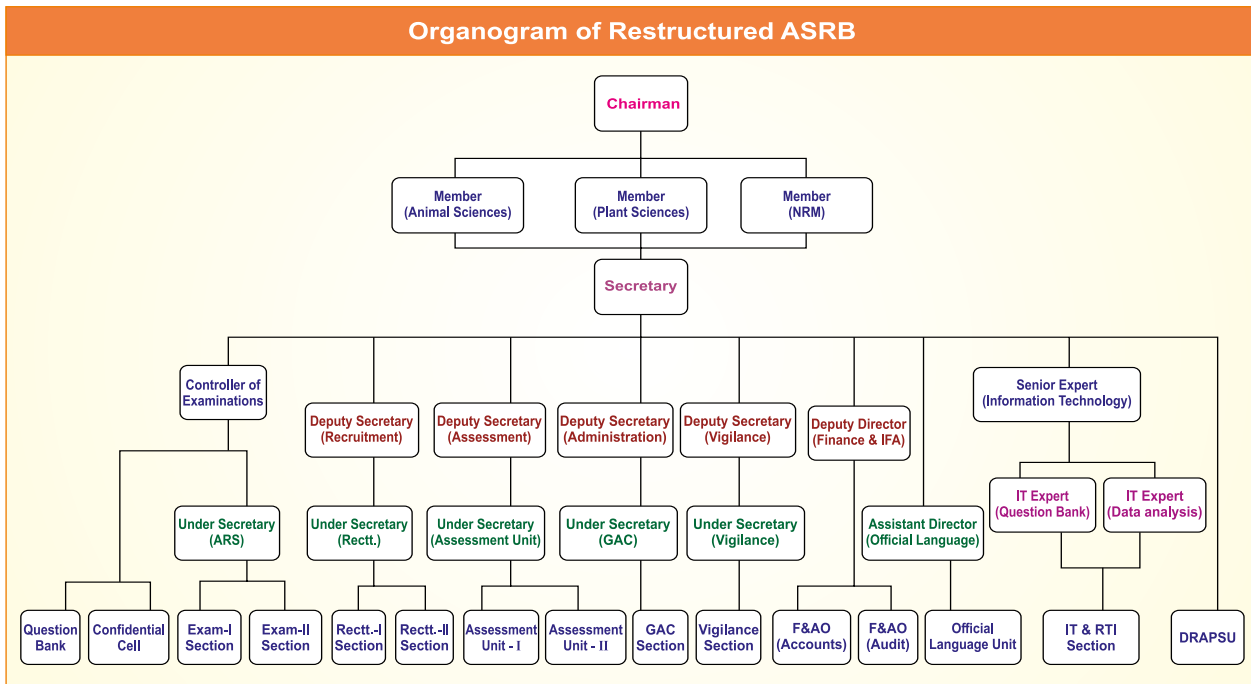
Organogram of Restructured ASRB

Chairman

Member (Animal Sciences)

Member (Plant Sciences)

Member (NRM)

Secretary

Controller of Examinations

Deputy Secretary (Recruitment)

Deputy Secretary (Assessment)

Deputy Secretary (Administration)

Deputy Secretary (Vigilance)

Deputy Director (Finance & IFA)

Senior Expert (Information Technology)

Under Secretary (ARS)

Under Secretary (Rectt.)

Under Secretary (Assessment Unit)

Under Secretary (GAC)

Under Secretary (Vigilance)

Assistant Director (Official Language)

IT Expert (Question Bank)

IT Expert (Data analysis)

Question Bank

Confidential Cell

Exam-I Section

Exam-II Section

Rectt.-I Section

Rectt.-II Section

Assessment Unit - I

Assessment Unit - II

GAC Section

Vigilance Section

F&AO (Accounts)

F&AO (Audit)

Official Language Unit

IT & RTI Section

DRAPSU